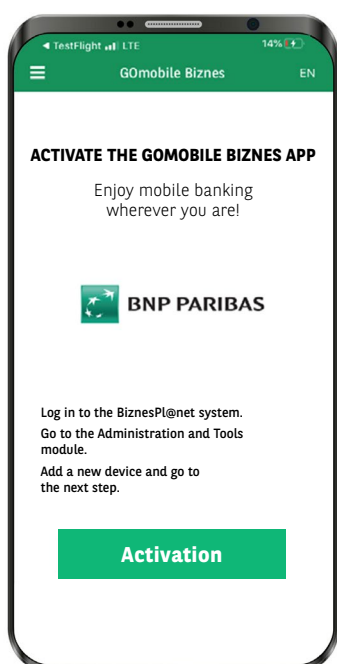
◀ TestFlight LTE
14%
GOmobile Biznes
EN

ACTIVATE THE GOMOBILE BIZNES APP

Enjoy mobile banking wherever you are!

BNP PARIBAS

Log in to the BiznesPl@net system.

Go to the Administration and Tools module.

Add a new device and go to the next step.

Activation